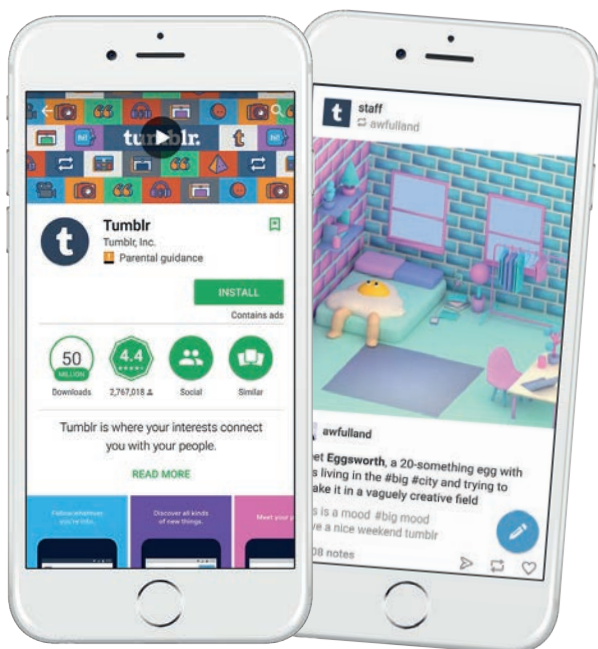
tumblr.

Tumblr
Tumblr, Inc.
Parental guidance

INSTALL
Contains ads

50 MILLION
Downloads

4.4
2,767,018

Social

Similar

Tumblr is where your interests connect you with your people.

READ MORE

Follow whatever you're into.

Discover all kinds of new things.

Meet your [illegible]

staff
awfulland

awfulland

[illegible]et Eggsworth, a 20-something egg with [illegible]s living in the #big #city and trying to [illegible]ake it in a vaguely creative field

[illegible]s is a mood #big mood
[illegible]e a nice weekend tumblr

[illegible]08 notes